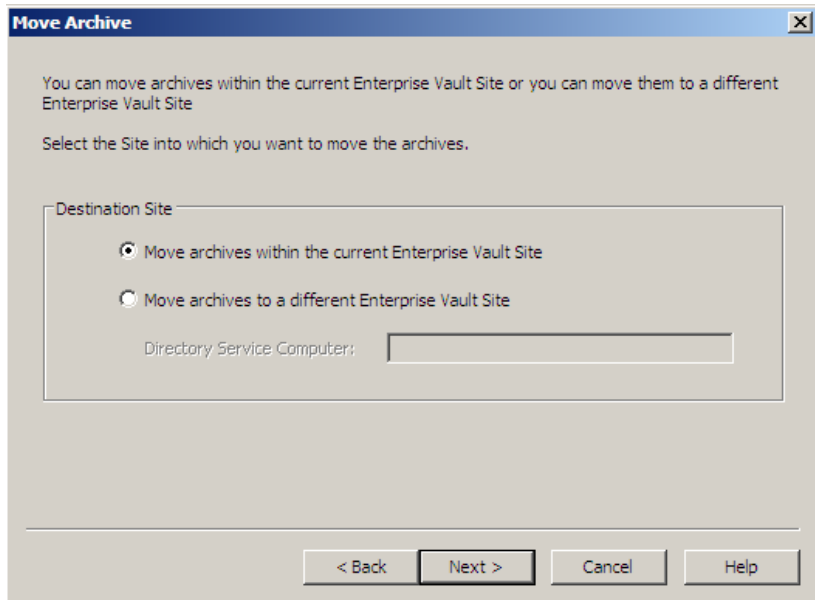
Move Archive

You can move archives within the current Enterprise Vault Site or you can move them to a different Enterprise Vault Site

Select the Site into which you want to move the archives.

Destination Site

Move archives within the current Enterprise Vault Site

Move archives to a different Enterprise Vault Site

Directory Service Computer:

< Back
Next >
Cancel
Help